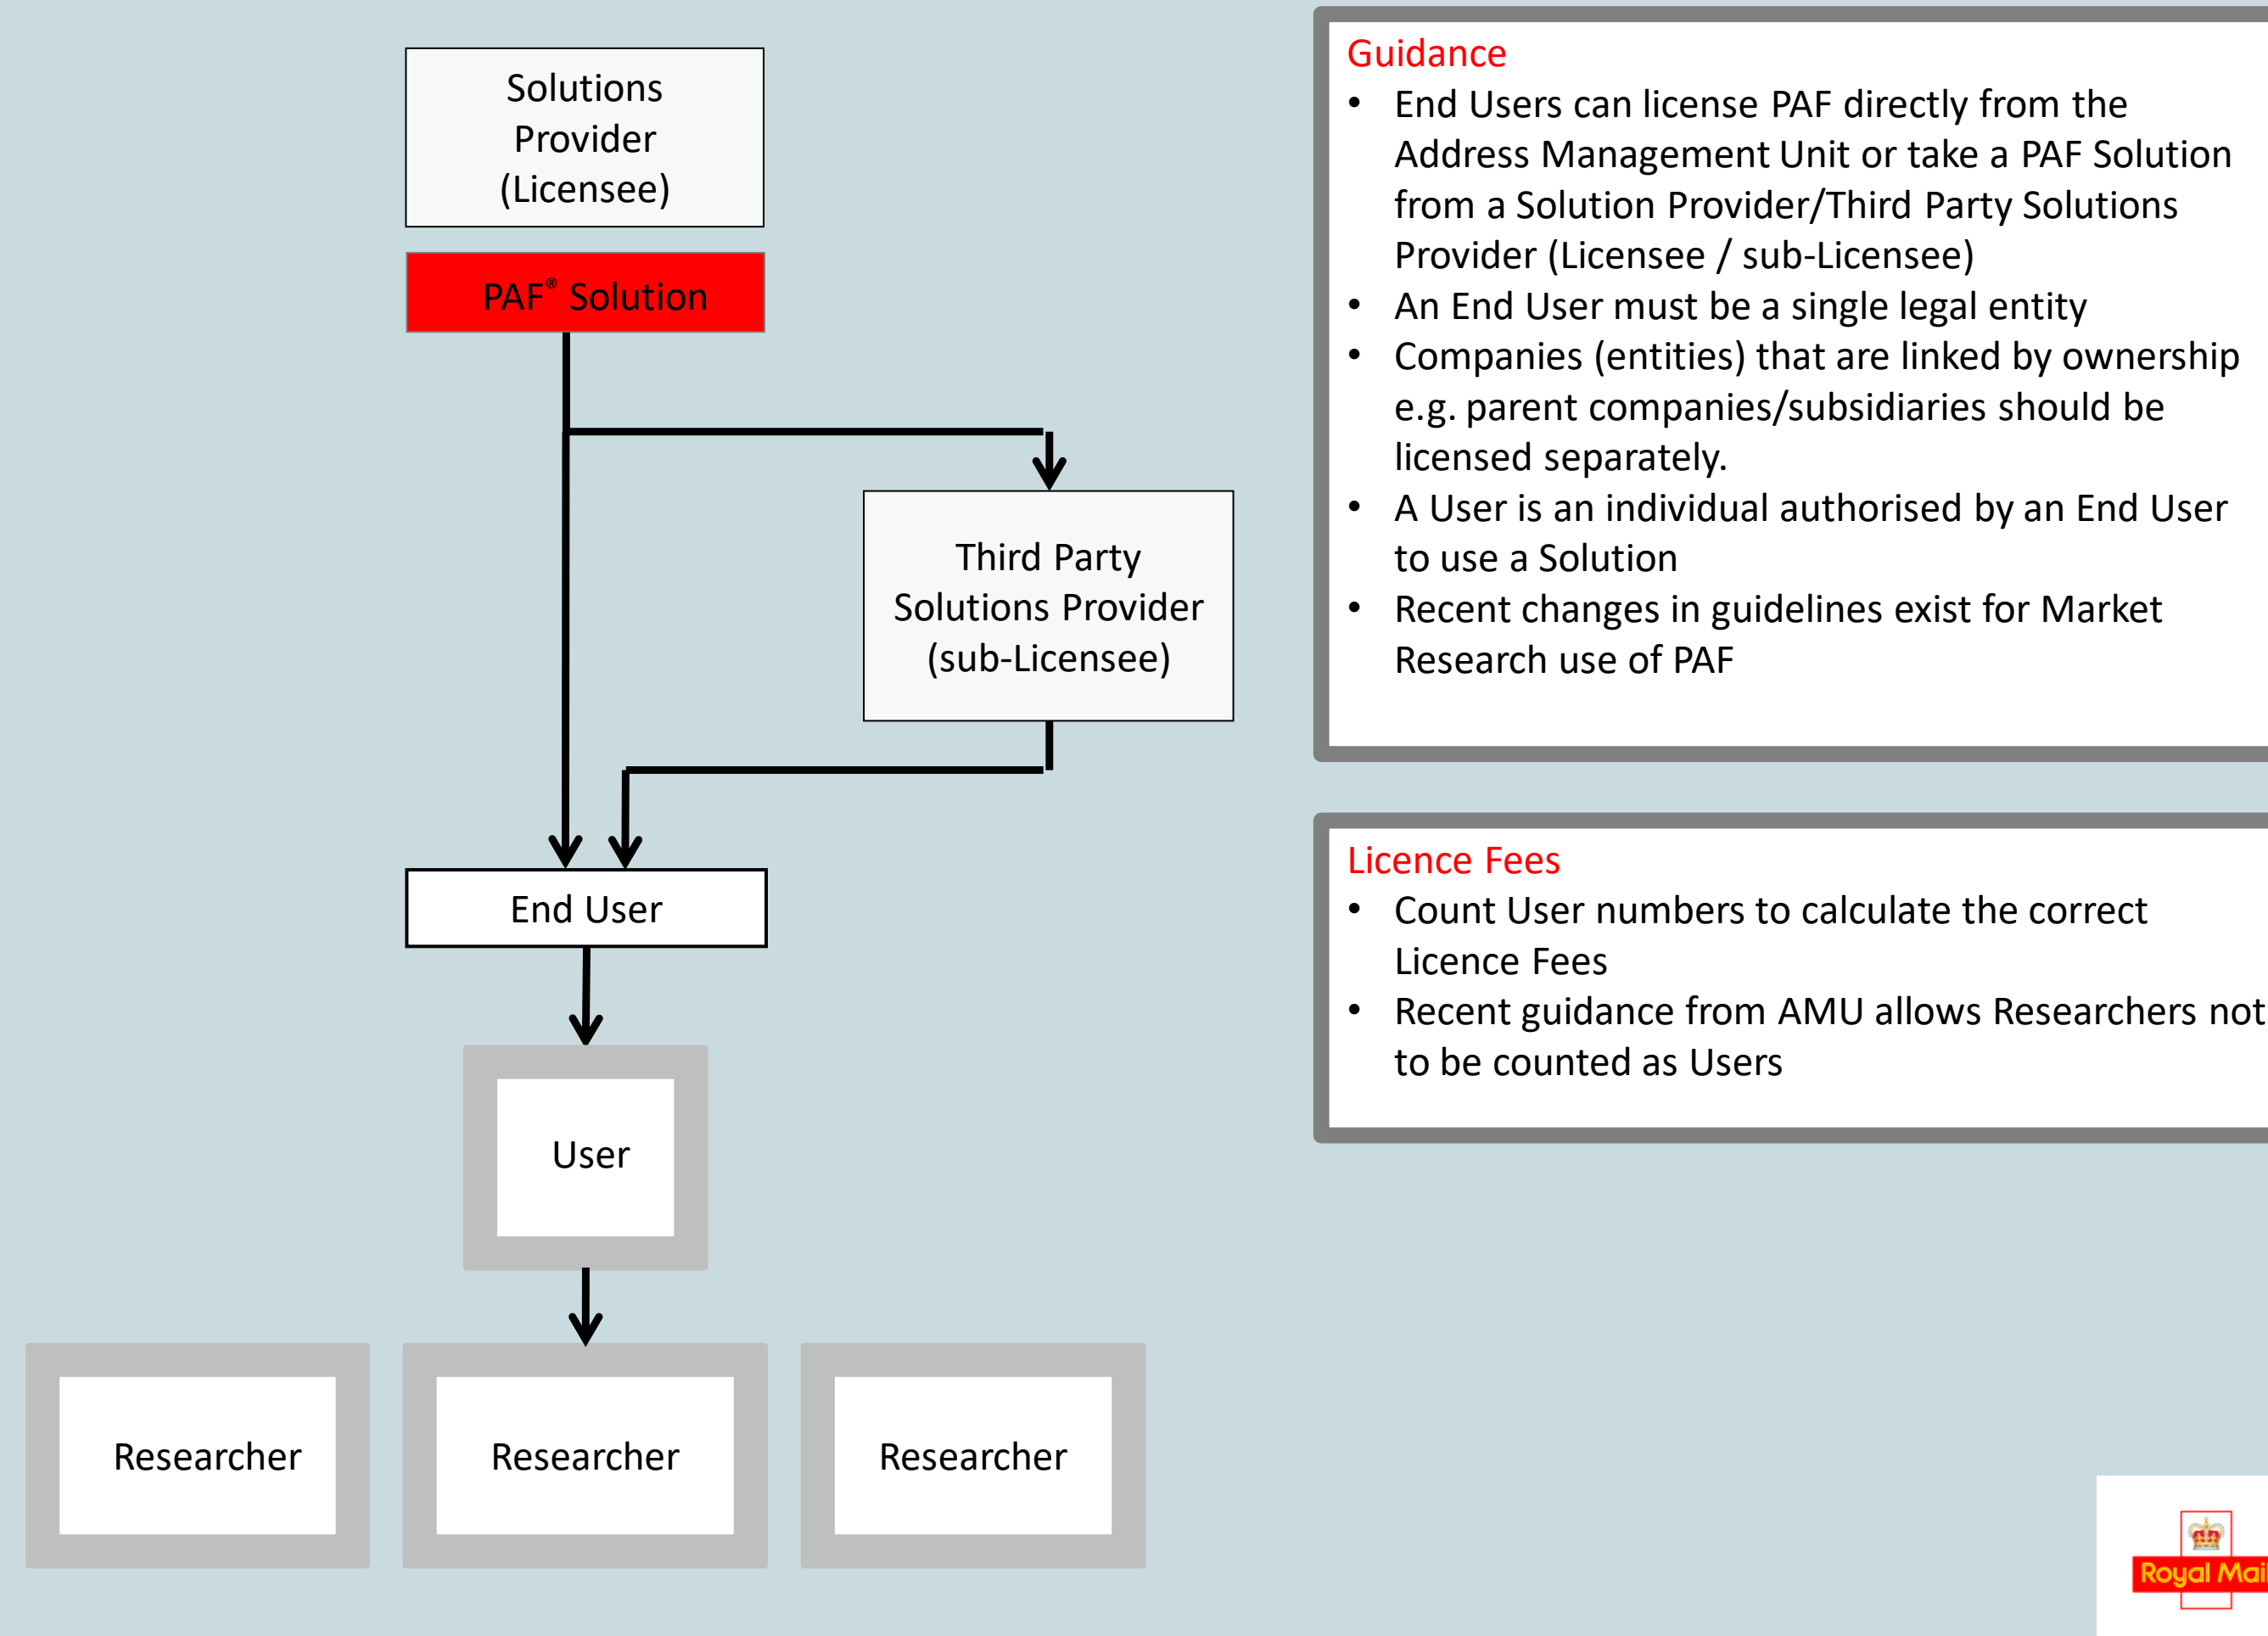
Solutions Provider (Licensee)

PAF® Solution

Third Party Solutions Provider (sub-Licensee)

End User

User

Researcher

Researcher

Researcher

Guidance
• End Users can license PAF directly from the Address Management Unit or take a PAF Solution from a Solution Provider/Third Party Solutions Provider (Licensee / sub-Licensee)
• An End User must be a single legal entity
• Companies (entities) that are linked by ownership e.g. parent companies/subsidiaries should be licensed separately.
• A User is an individual authorised by an End User to use a Solution
• Recent changes in guidelines exist for Market Research use of PAF

Licence Fees
• Count User numbers to calculate the correct Licence Fees
• Recent guidance from AMU allows Researchers not to be counted as Users

Royal Mai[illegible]